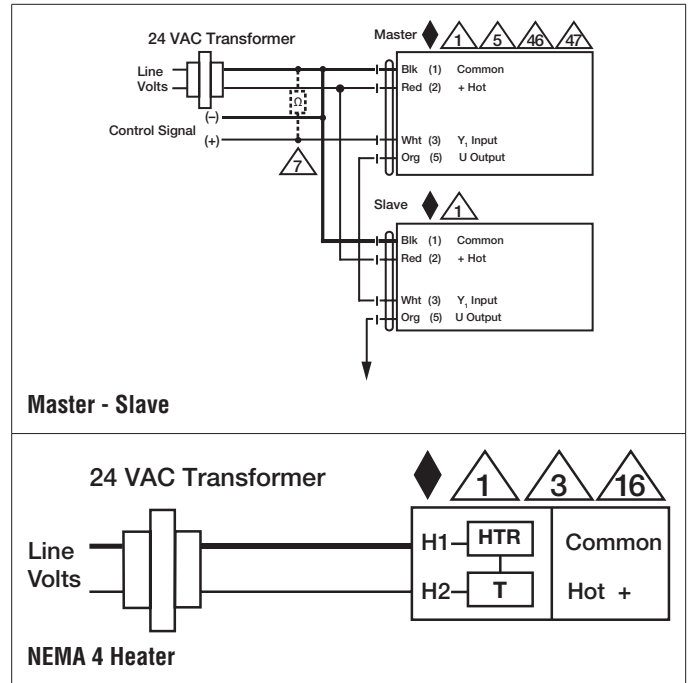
24 VAC Transformer

Master 1 5 46 47

Line Volts

Blk (1) Common
Red (2) + Hot

Ω

(–)

Control Signal

(+)

Wht (3) $Y_1$ Input
Org (5) U Output

7

Slave 1

Blk (1) Common
Red (2) + Hot

Wht (3) $Y_1$ Input
Org (5) U Output

Master - Slave

24 VAC Transformer

1 3 16

Line Volts

H1 HTR
H2 T

Common
Hot +

NEMA 4 Heater